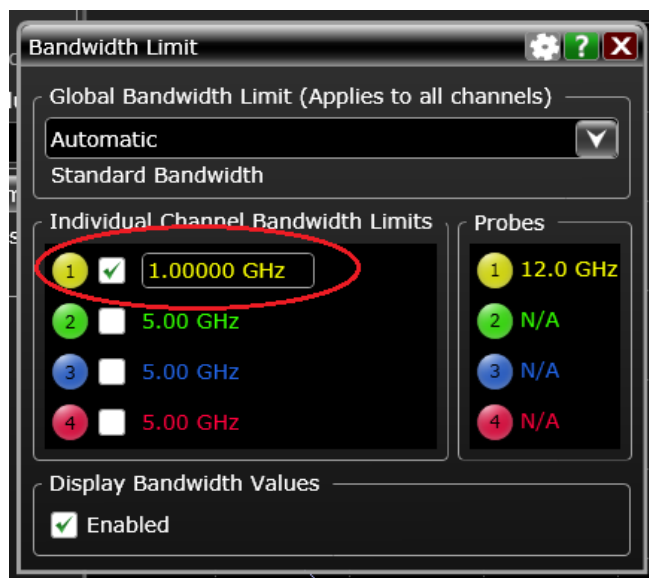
Bandwidth Limit

Global Bandwidth Limit (Applies to all channels)

Automatic

Standard Bandwidth

Individual Channel Bandwidth Limits

1 1.00000 GHz

2 5.00 GHz

3 5.00 GHz

4 5.00 GHz

Probes

1 12.0 GHz

2 N/A

3 N/A

4 N/A

Display Bandwidth Values

Enabled